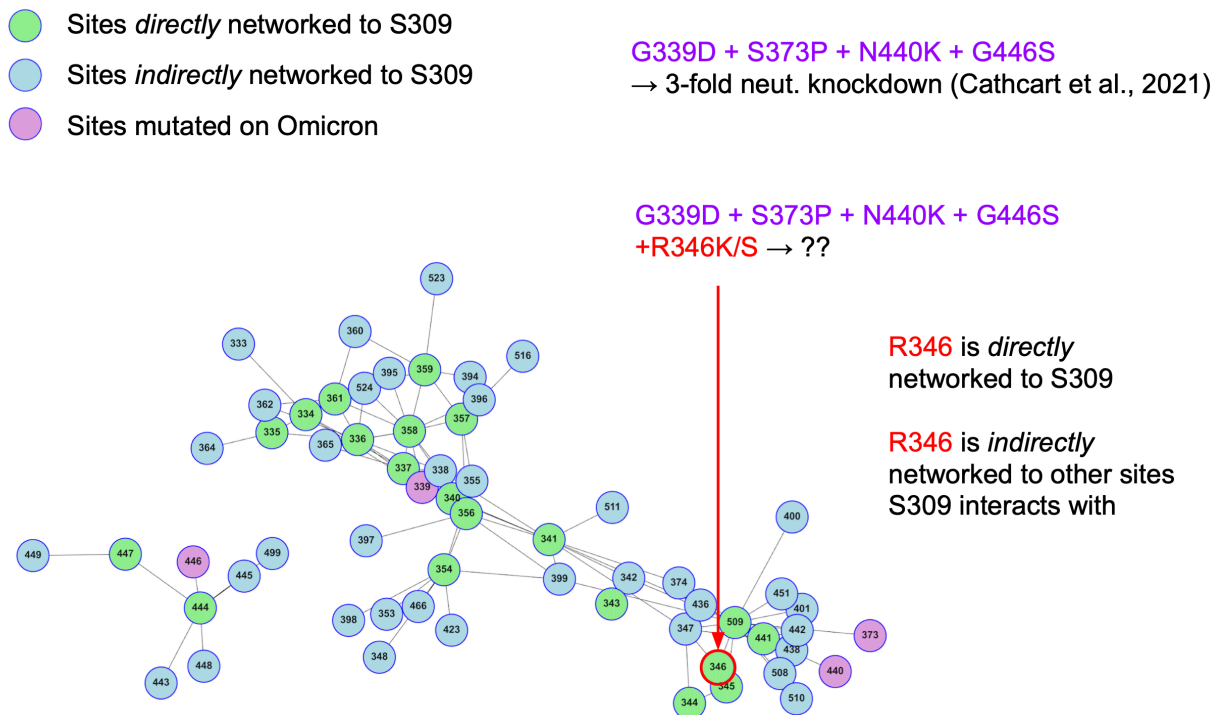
Sites *directly* networked to S309
Sites *indirectly* networked to S309
Sites mutated on Omicron

G339D + S373P + N440K + G446S
→ 3-fold neut. knockdown (Cathcart et al., 2021)

G339D + S373P + N440K + G446S
+R346K/S → ??

R346 is *directly* networked to S309

R346 is *indirectly* networked to other sites S309 interacts with

523
333
360
516
359
395
394
524
361
396
362
334
357
358
335
336
364
365
337
338
339
355
340
356
511
400
341
397
449
447
499
446
445
354
342
374
451
399
343
436
401
444
466
509
398
353
347
442
441
373
423
438
448
348
346
508
440
443
345
510
344